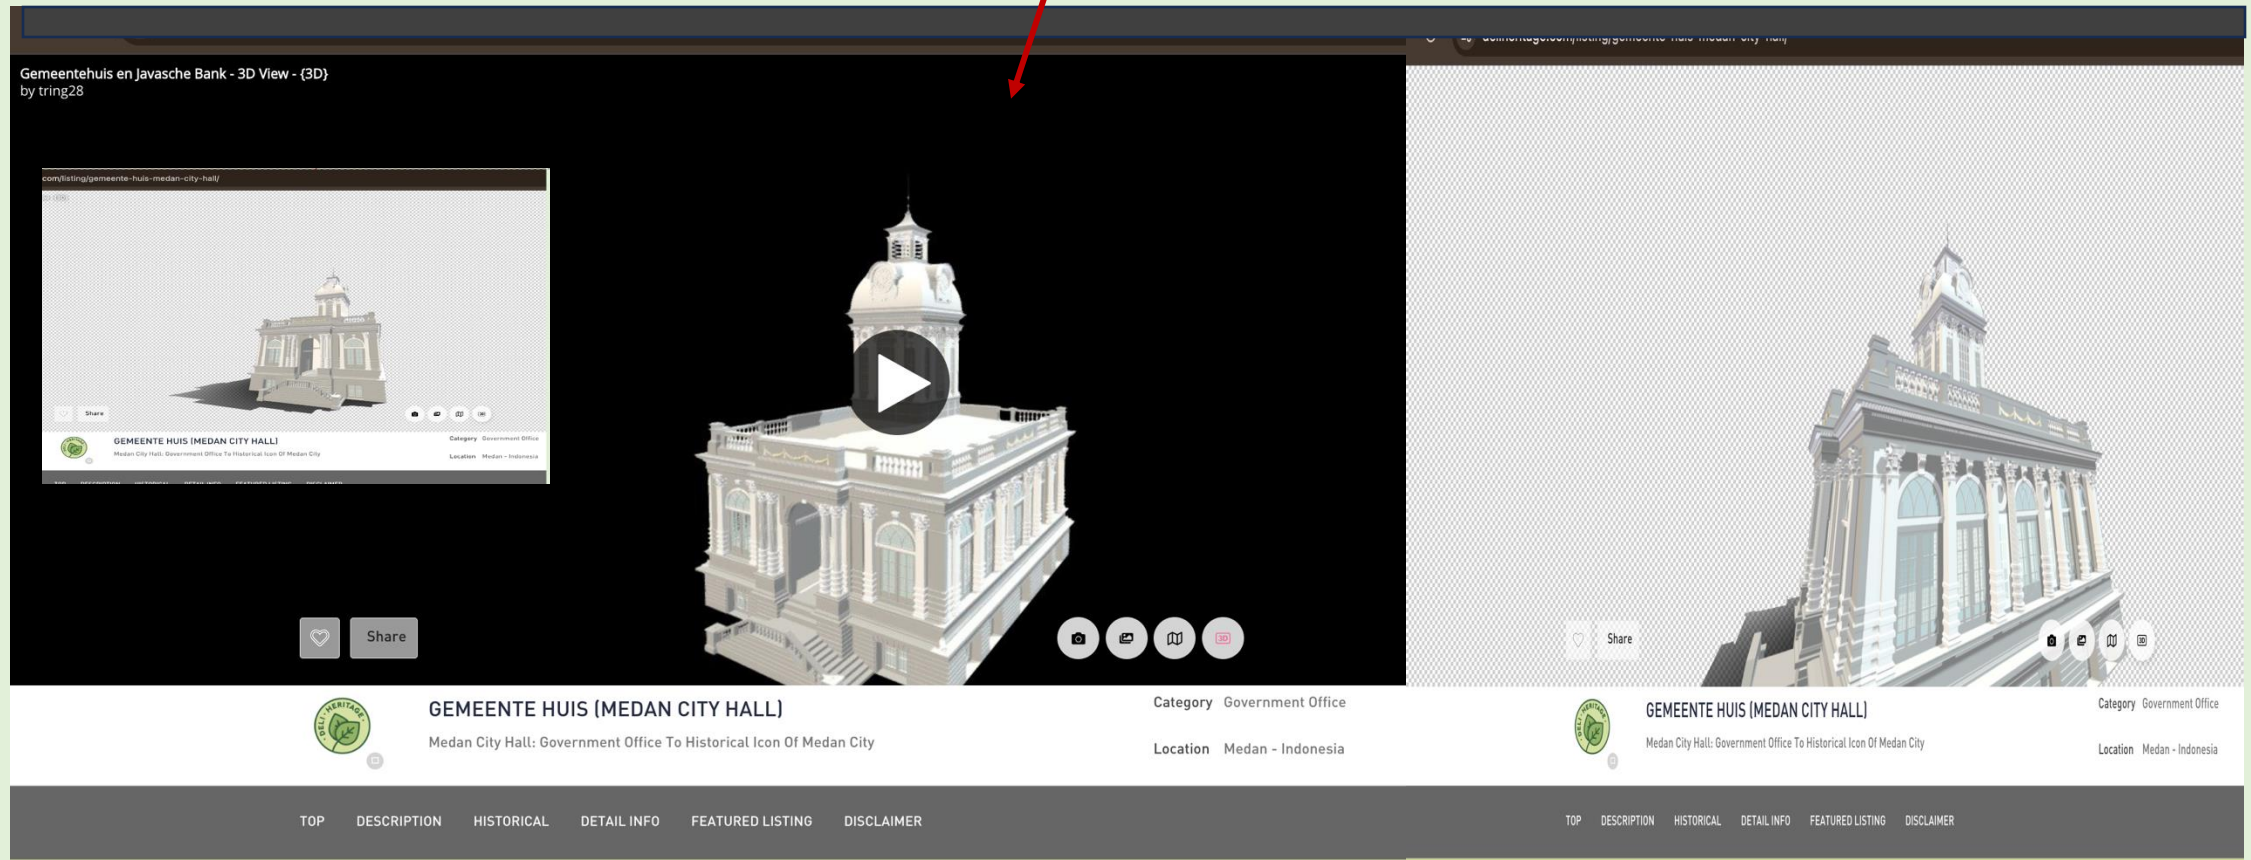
Gemeentehuis en Javasche Bank - 3D View - {3D}
by tring28

com/listing/gemeente-huis-medan-city-hall/

Share

GEMEENTE HUIS (MEDAN CITY HALL)
Medan City Hall: Government Office To Historical Icon Of Medan City

Category Government Office
Location Medan - Indonesia

Share

3D

DELI HERITAGE

GEMEENTE HUIS (MEDAN CITY HALL)
Medan City Hall: Government Office To Historical Icon Of Medan City

Category Government Office
Location Medan - Indonesia

TOP DESCRIPTION HISTORICAL DETAIL INFO FEATURED LISTING DISCLAIMER

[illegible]

Share

GEMEENTE HUIS (MEDAN CITY HALL)
Medan City Hall: Government Office To Historical Icon Of Medan City

Category Government Office
Location Medan - Indonesia

TOP DESCRIPTION HISTORICAL DETAIL INFO FEATURED LISTING DISCLAIMER